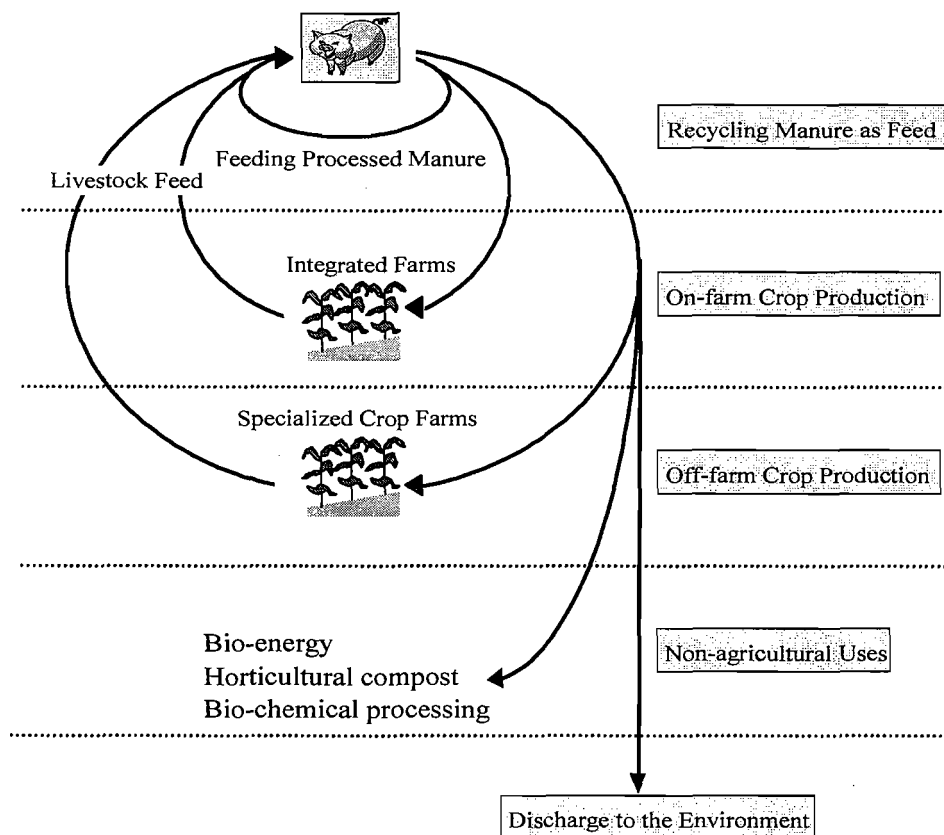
Recycling Manure as Feed

Livestock Feed

Feeding Processed Manure

Integrated Farms

On-farm Crop Production

Specialized Crop Farms

Off-farm Crop Production

Bio-energy
Horticultural compost
Bio-chemical processing

Non-agricultural Uses

Discharge to the Environment